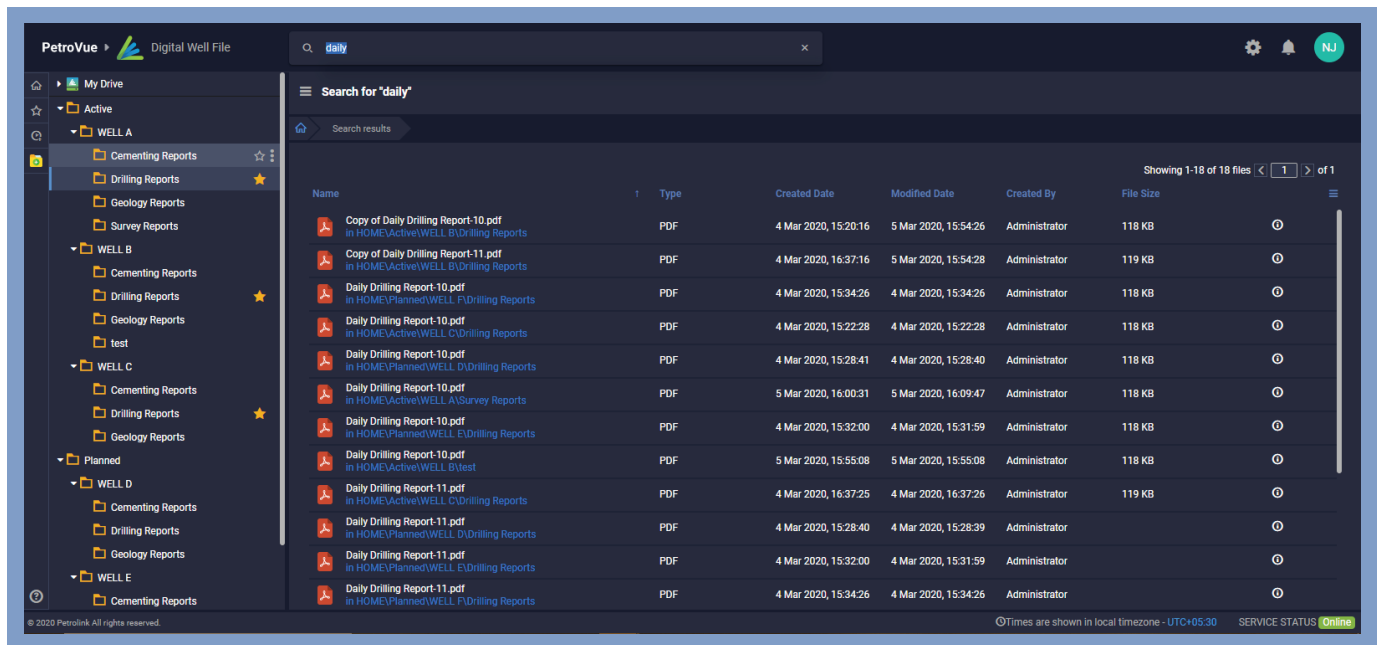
PetroVue Digital Well File

daily

NJ

My Drive
Active
WELL A
Cementing Reports
Drilling Reports
Geology Reports
Survey Reports
WELL B
Cementing Reports
Drilling Reports
Geology Reports
test
WELL C
Cementing Reports
Drilling Reports
Geology Reports
Planned
WELL D
Cementing Reports
Drilling Reports
Geology Reports
WELL E
Cementing Reports

Search for "daily"

Search results

Showing 1-18 of 18 files 1 of 1

| Name | Type | Created Date | Modified Date | Created By | File Size |
|---|---|---|---|---|---|
| Copy of Daily Drilling Report-10.pdf in HOME\Active\WELL B\Drilling Reports | PDF | 4 Mar 2020, 15:20:16 | 5 Mar 2020, 15:54:26 | Administrator | 118 KB |
| Copy of Daily Drilling Report-11.pdf in HOME\Active\WELL B\Drilling Reports | PDF | 4 Mar 2020, 16:37:16 | 5 Mar 2020, 15:54:28 | Administrator | 119 KB |
| Daily Drilling Report-10.pdf in HOME\Planned\WELL F\Drilling Reports | PDF | 4 Mar 2020, 15:34:26 | 4 Mar 2020, 15:34:26 | Administrator | 118 KB |
| Daily Drilling Report-10.pdf in HOME\Active\WELL C\Drilling Reports | PDF | 4 Mar 2020, 15:22:28 | 4 Mar 2020, 15:22:28 | Administrator | 118 KB |
| Daily Drilling Report-10.pdf in HOME\Planned\WELL D\Drilling Reports | PDF | 4 Mar 2020, 15:28:41 | 4 Mar 2020, 15:28:40 | Administrator | 118 KB |
| Daily Drilling Report-10.pdf in HOME\Active\WELL A\Survey Reports | PDF | 5 Mar 2020, 16:00:31 | 5 Mar 2020, 16:09:47 | Administrator | 118 KB |
| Daily Drilling Report-10.pdf in HOME\Planned\WELL E\Drilling Reports | PDF | 4 Mar 2020, 15:32:00 | 4 Mar 2020, 15:31:59 | Administrator | 118 KB |
| Daily Drilling Report-10.pdf in HOME\Active\WELL B\test | PDF | 5 Mar 2020, 15:55:08 | 5 Mar 2020, 15:55:08 | Administrator | 118 KB |
| Daily Drilling Report-11.pdf in HOME\Active\WELL C\Drilling Reports | PDF | 4 Mar 2020, 16:37:25 | 4 Mar 2020, 16:37:26 | Administrator | 119 KB |
| Daily Drilling Report-11.pdf in HOME\Planned\WELL D\Drilling Reports | PDF | 4 Mar 2020, 15:28:40 | 4 Mar 2020, 15:28:39 | Administrator | |
| Daily Drilling Report-11.pdf in HOME\Planned\WELL E\Drilling Reports | PDF | 4 Mar 2020, 15:32:00 | 4 Mar 2020, 15:31:59 | Administrator | |
| Daily Drilling Report-11.pdf in HOME\Planned\WELL F\Drilling Reports | PDF | 4 Mar 2020, 15:34:26 | 4 Mar 2020, 15:34:26 | Administrator | |

© 2020 Petrolink All rights reserved.
Times are shown in local timezone - UTC+05:30 SERVICE STATUS Online